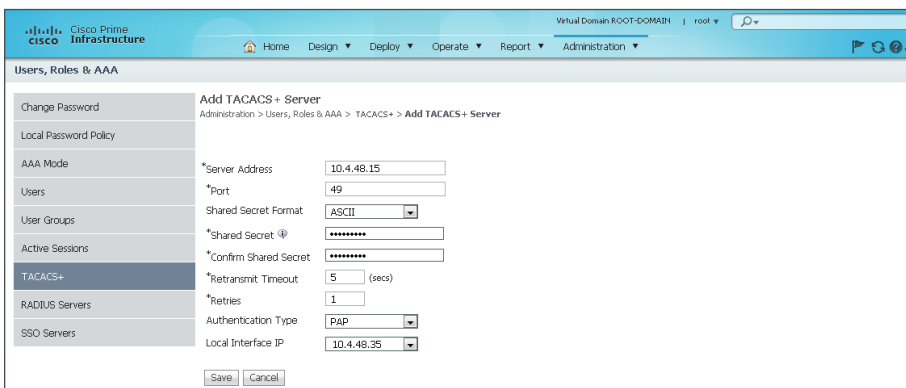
cisco Cisco Prime Infrastructure

Virtual Domain ROOT-DOMAIN | root ▾

Home Design ▾ Deploy ▾ Operate ▾ Report ▾ Administration ▾

Users, Roles & AAA

Change Password
Local Password Policy
AAA Mode
Users
User Groups
Active Sessions
TACACS+
RADIUS Servers
SSO Servers

Add TACACS+ Server
Administration > Users, Roles & AAA > TACACS+ > Add TACACS+ Server

*Server Address 10.4.48.15
*Port 49
Shared Secret Format ASCII
*Shared Secret ••••••••••
*Confirm Shared Secret ••••••••••
*Retransmit Timeout 5 (secs)
*Retries 1
Authentication Type PAP
Local Interface IP 10.4.48.35

Save Cancel